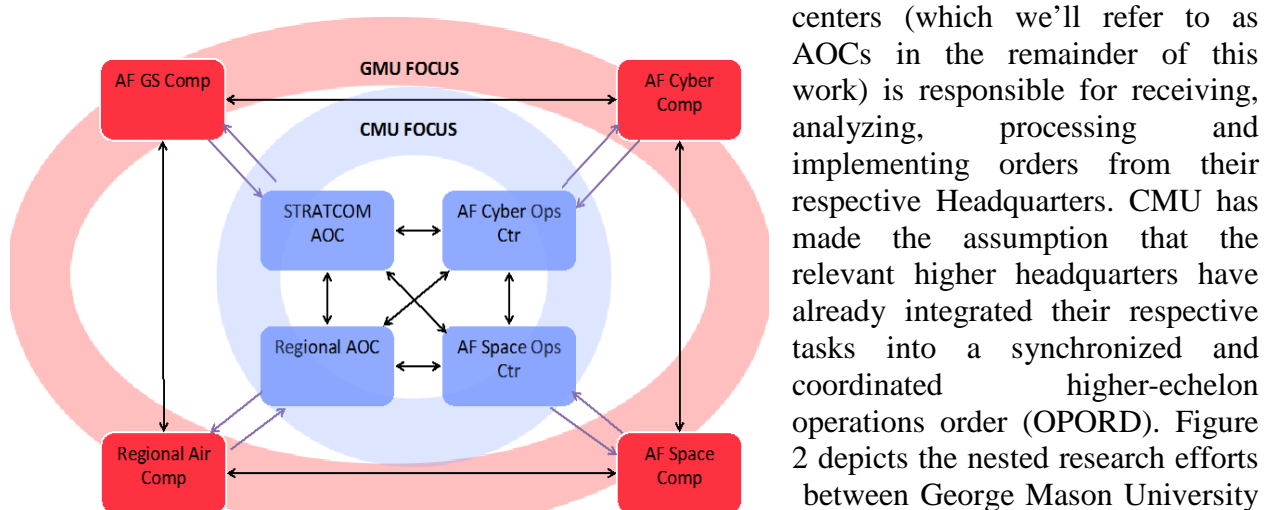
GMU FOCUS

CMU FOCUS

AF GS Comp

AF Cyber Comp

STRATCOM AOC

AF Cyber Ops Ctr

Regional AOC

AF Space Ops Ctr

Regional Air Comp

AF Space Comp

centers (which we'll refer to as AOCs in the remainder of this work) is responsible for receiving, analyzing, processing and implementing orders from their respective Headquarters. CMU has made the assumption that the relevant higher headquarters have already integrated their respective tasks into a synchronized and coordinated higher-echelon operations order (OPORD). Figure 2 depicts the nested research efforts between George Mason University